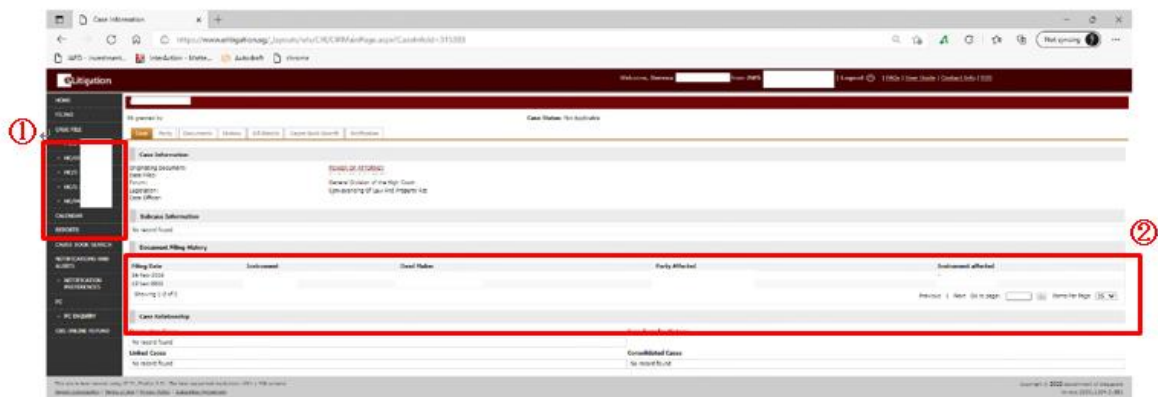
Case Information

https://www.elitigation.sg/_layouts/IELS/CM/CMMainPage.aspx?CaseInfoId=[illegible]

Not syncing

eLitigation

Welcome, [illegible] | Logout | FAQs | User Guide | Contact Info | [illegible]

HOME
FILING
CASE FILE
CALENDAR
REPORTS
CASE BOOK SEARCH
NOTIFICATIONS AND ALERTS
» NOTIFICATION PREFERENCES
PC
» PC ENQUIRY
CML ONLINE FILING

①

Case Status: Not Applicable

Case | Party | Documents | Hearing | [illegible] | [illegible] | Notification

Case Information

Originating Document:
Date Filed:
Forum:
Legislation:
Case Officer:

General Division of the High Court
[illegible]

Subcase Information

No record found

Document Filing History

| Filing Date | Instrument | Court Status | Party Affected | Instrument affected |
|---|---|---|---|---|
| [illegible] | | | | |
| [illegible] | | | | |

Showing 1-2 of 2

Previous | Next Go to page: Go Items Per Page: 25

②

Case Relationship

No record found

Linked Cases
No record found

Consolidated Cases
No record found

Copyright © 2022 Government of Singapore